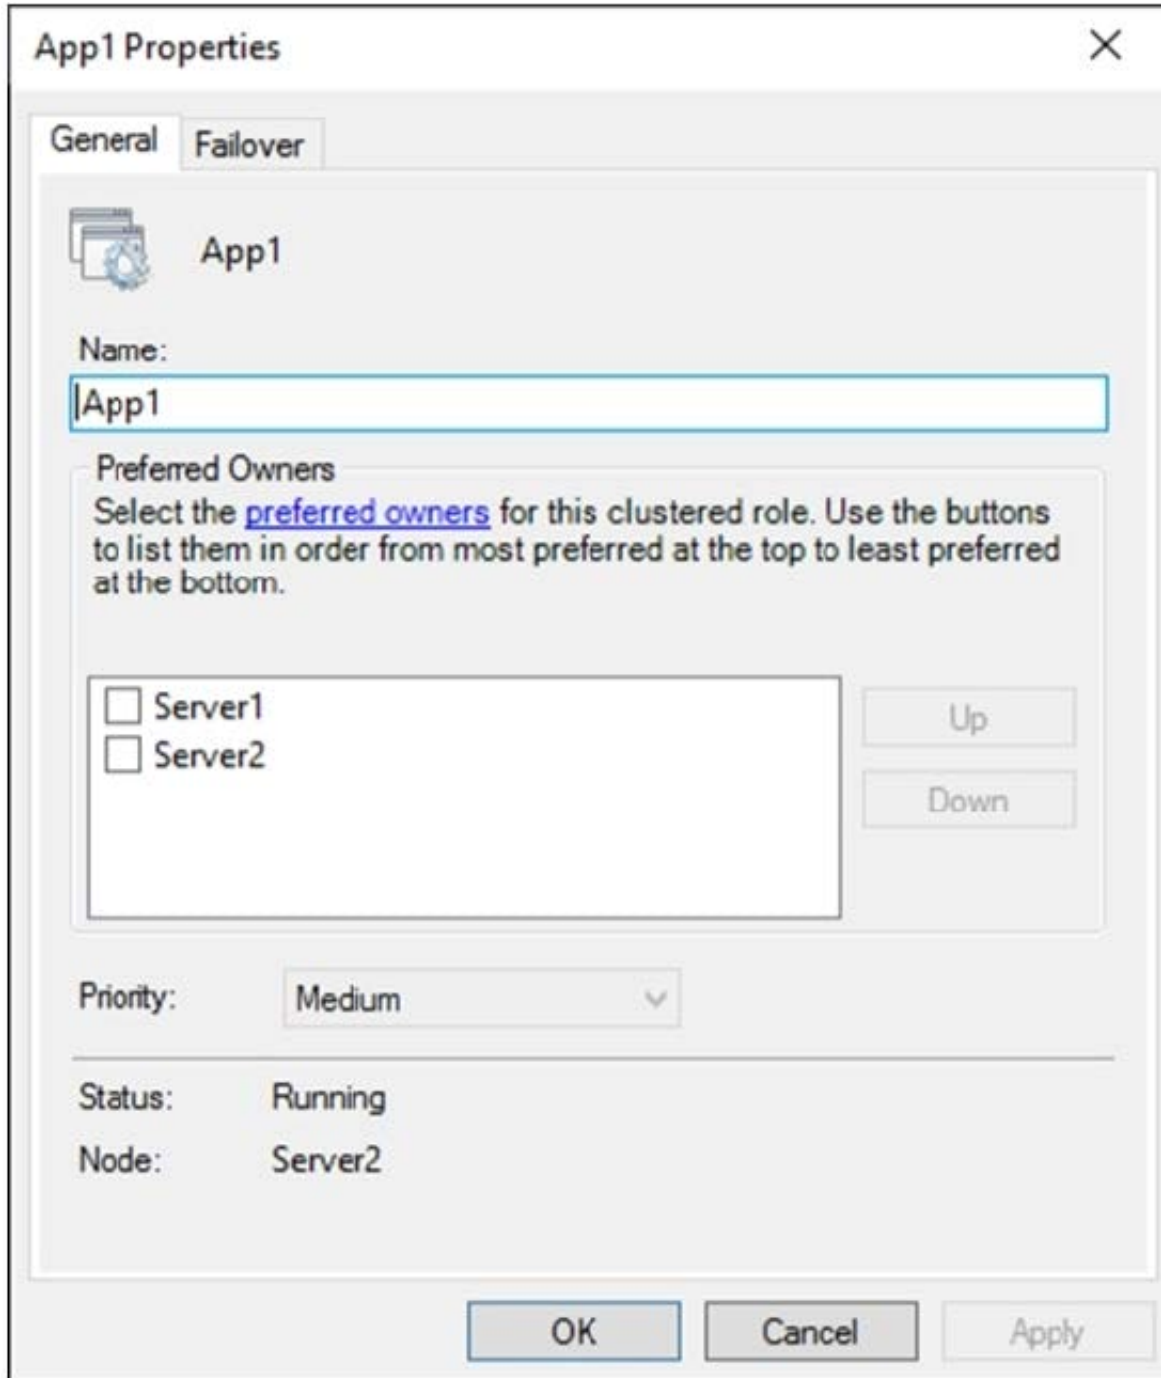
App1 Properties

×

General Failover

App1

Name:

App1

Preferred Owners

Select the preferred owners for this clustered role. Use the buttons to list them in order from most preferred at the top to least preferred at the bottom.

Server1
Server2

Up

Down

Priority: Medium

Status: Running

Node: Server2

OK Cancel Apply